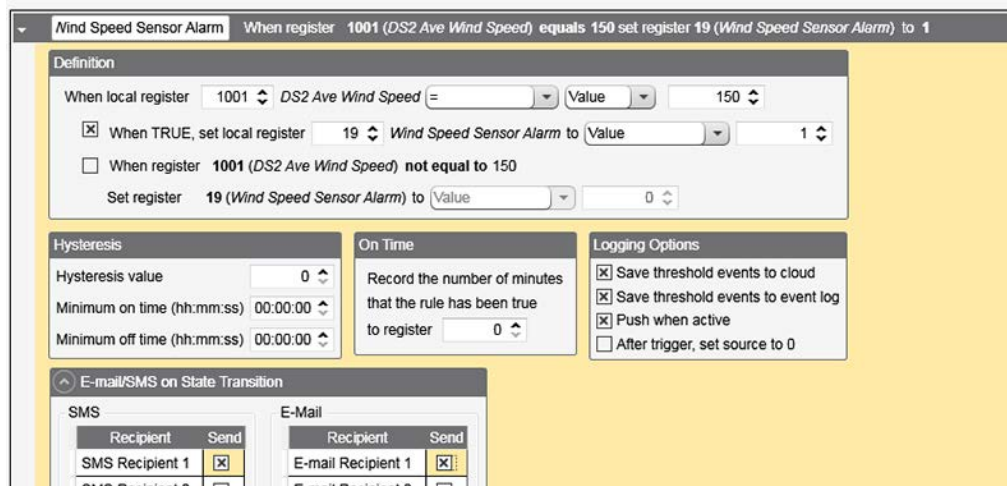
Wind Speed Sensor Alarm When register **1001** (*DS2 Ave Wind Speed*) **equals 150** set register **19** (*Wind Speed Sensor Alarm*) to **1**

Definition

When local register 1001 *DS2 Ave Wind Speed* = Value 150

☒ When TRUE, set local register 19 *Wind Speed Sensor Alarm* to Value 1

☐ When register **1001** (*DS2 Ave Wind Speed*) **not equal to** 150

Set register **19** (*Wind Speed Sensor Alarm*) to Value 0

Hysteresis

Hysteresis value 0

Minimum on time (hh:mm:ss) 00:00:00

Minimum off time (hh:mm:ss) 00:00:00

On Time

Record the number of minutes that the rule has been true to register 0

Logging Options

☒ Save threshold events to cloud

☒ Save threshold events to event log

☒ Push when active

☐ After trigger, set source to 0

E-mail/SMS on State Transition

SMS

| Recipient | Send |
|---|---|
| SMS Recipient 1 | ☒ |
| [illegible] | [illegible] |

E-Mail

| Recipient | Send |
|---|---|
| E-mail Recipient 1 | ☒ |
| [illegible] | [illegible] |